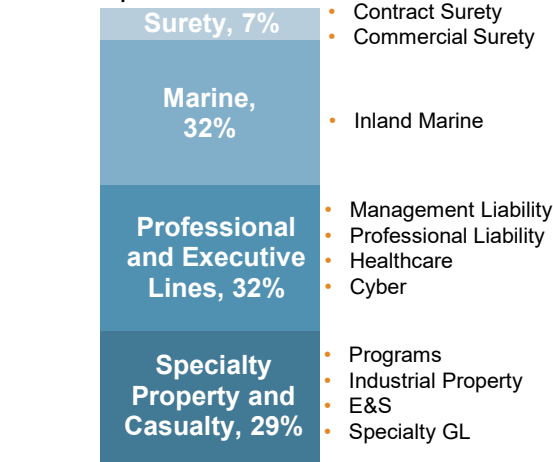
Surety, 7%

• Contract Surety
• Commercial Surety

Marine, 32%

• Inland Marine

Professional and Executive Lines, 32%

• Management Liability
• Professional Liability
• Healthcare
• Cyber

Specialty Property and Casualty, 29%

• Programs
• Industrial Property
• E&S
• Specialty GL